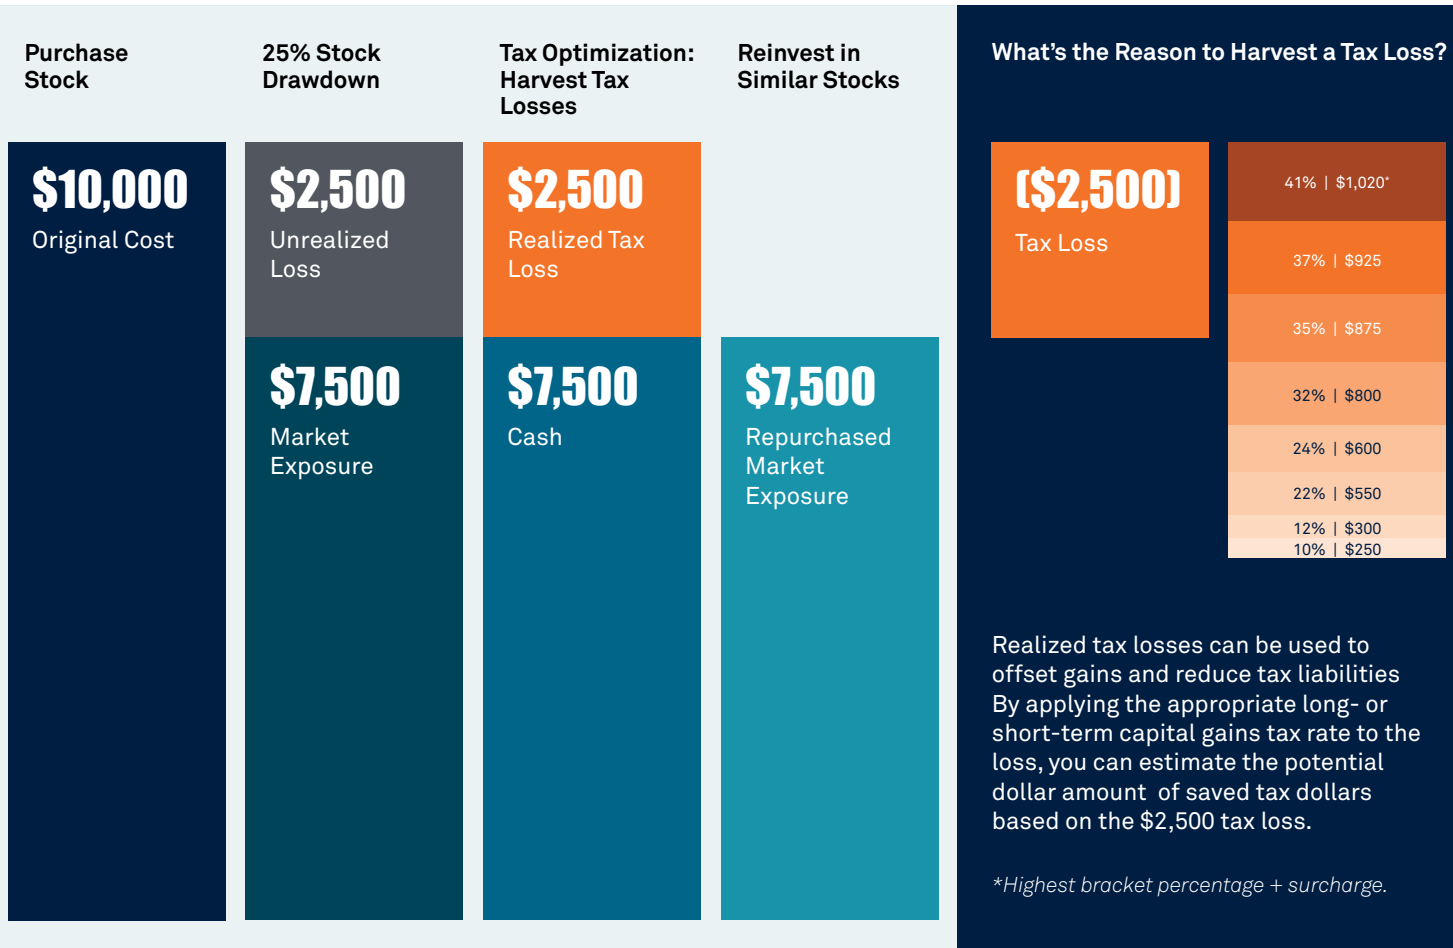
Purchase Stock

$10,000
Original Cost

25% Stock Drawdown

$2,500
Unrealized Loss

$7,500
Market Exposure

Tax Optimization: Harvest Tax Losses

$2,500
Realized Tax Loss

$7,500
Cash

Reinvest in Similar Stocks

$7,500
Repurchased Market Exposure

What's the Reason to Harvest a Tax Loss?

($2,500)
Tax Loss

41% | $1,020*
37% | $925
35% | $875
32% | $800
24% | $600
22% | $550
12% | $300
10% | $250

Realized tax losses can be used to offset gains and reduce tax liabilities By applying the appropriate long- or short-term capital gains tax rate to the loss, you can estimate the potential dollar amount of saved tax dollars based on the $2,500 tax loss.

*Highest bracket percentage + surcharge.